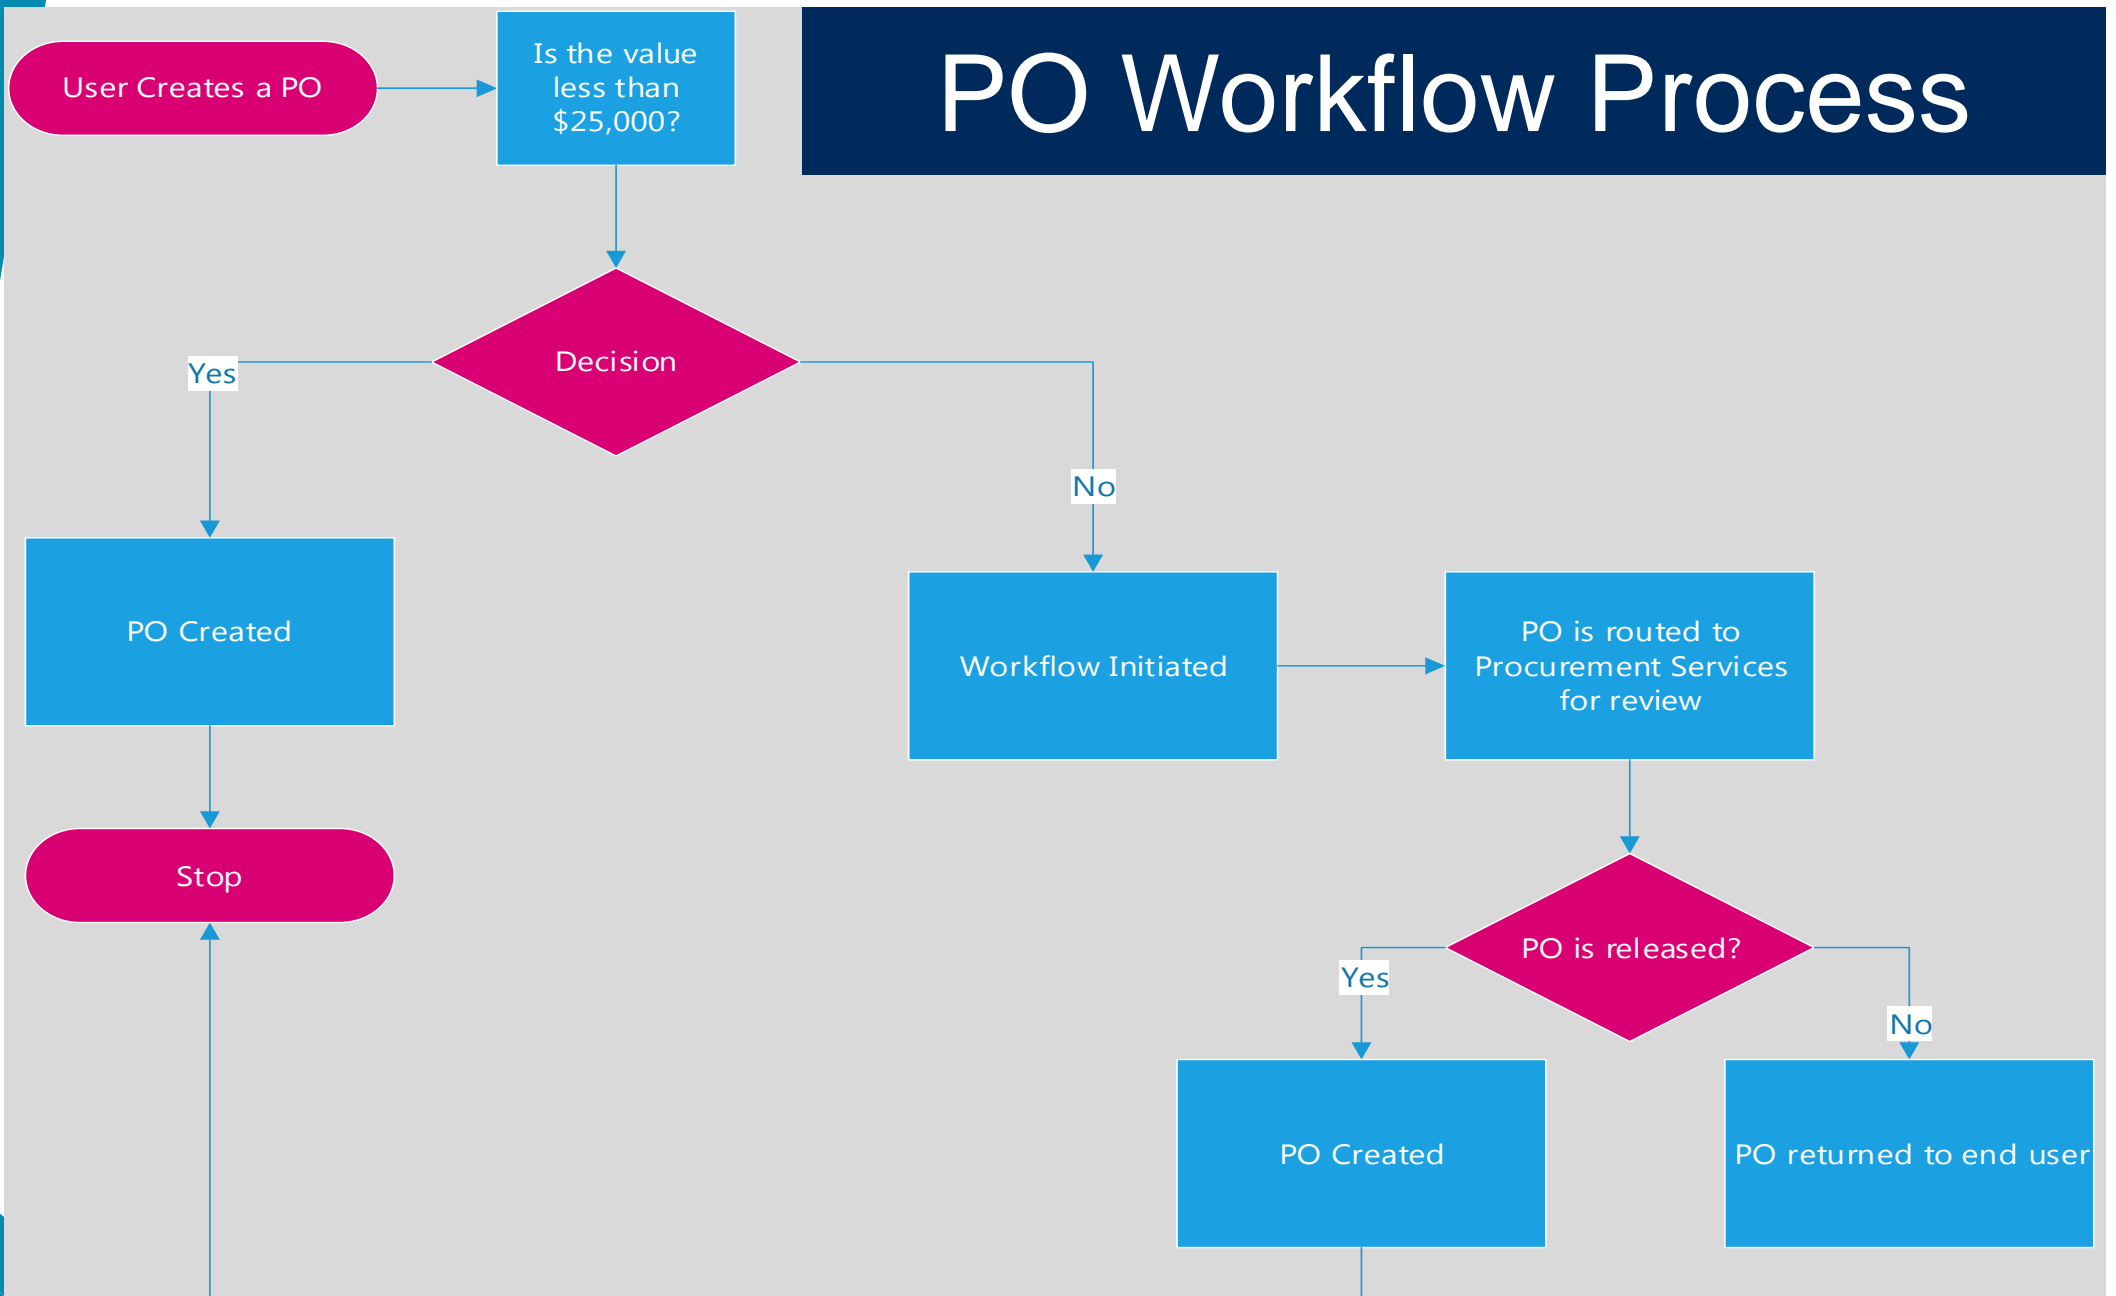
PO Workflow Process

User Creates a PO

Is the value less than \$25,000?

Decision

Yes

No

PO Created

Workflow Initiated

PO is routed to Procurement Services for review

Stop

PO is released?

Yes

No

PO Created

PO returned to end user